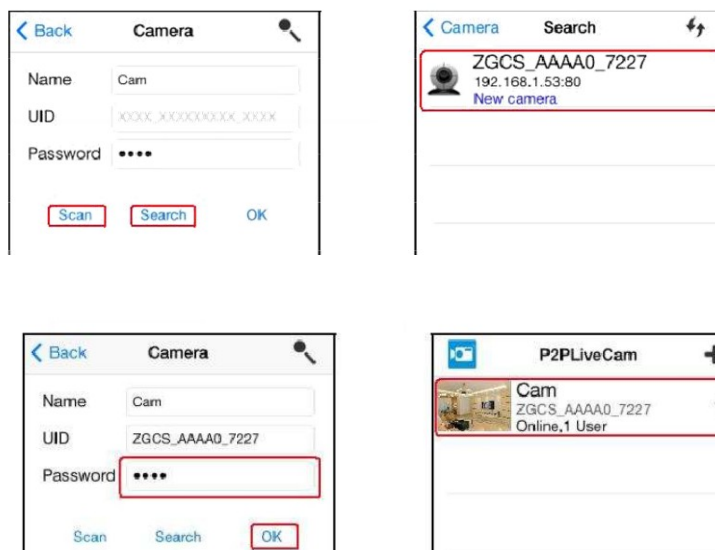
Back
Camera

Name Cam
UID XXXX-XXXXXXXXX-XXXX
Password ••••

Scan Search OK

Camera
Search

ZGCS_AAAA0_7227
192.168.1.53:80
New camera

Back
Camera

Name Cam
UID ZGCS_AAAA0_7227
Password ••••

Scan Search OK

P2PLiveCam

Cam
ZGCS_AAAA0_7227
Online,1 User